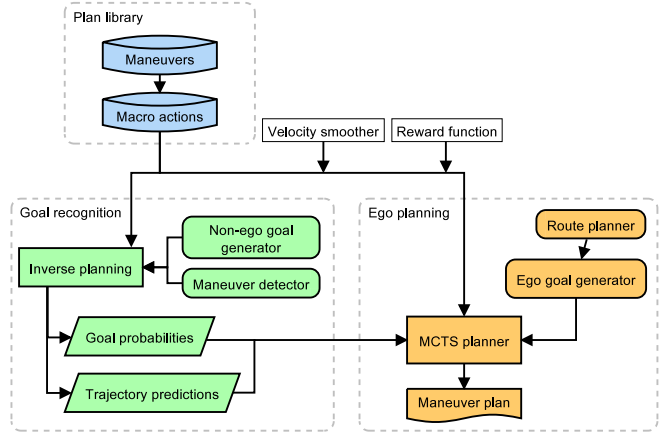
Plan library

Maneuvers

Macro actions

Velocity smoother

Reward function

Goal recognition

Non-ego goal generator

Inverse planning

Maneuver detector

Goal probabilities

Trajectory predictions

Ego planning

Route planner

Ego goal generator

MCTS planner

Maneuver plan